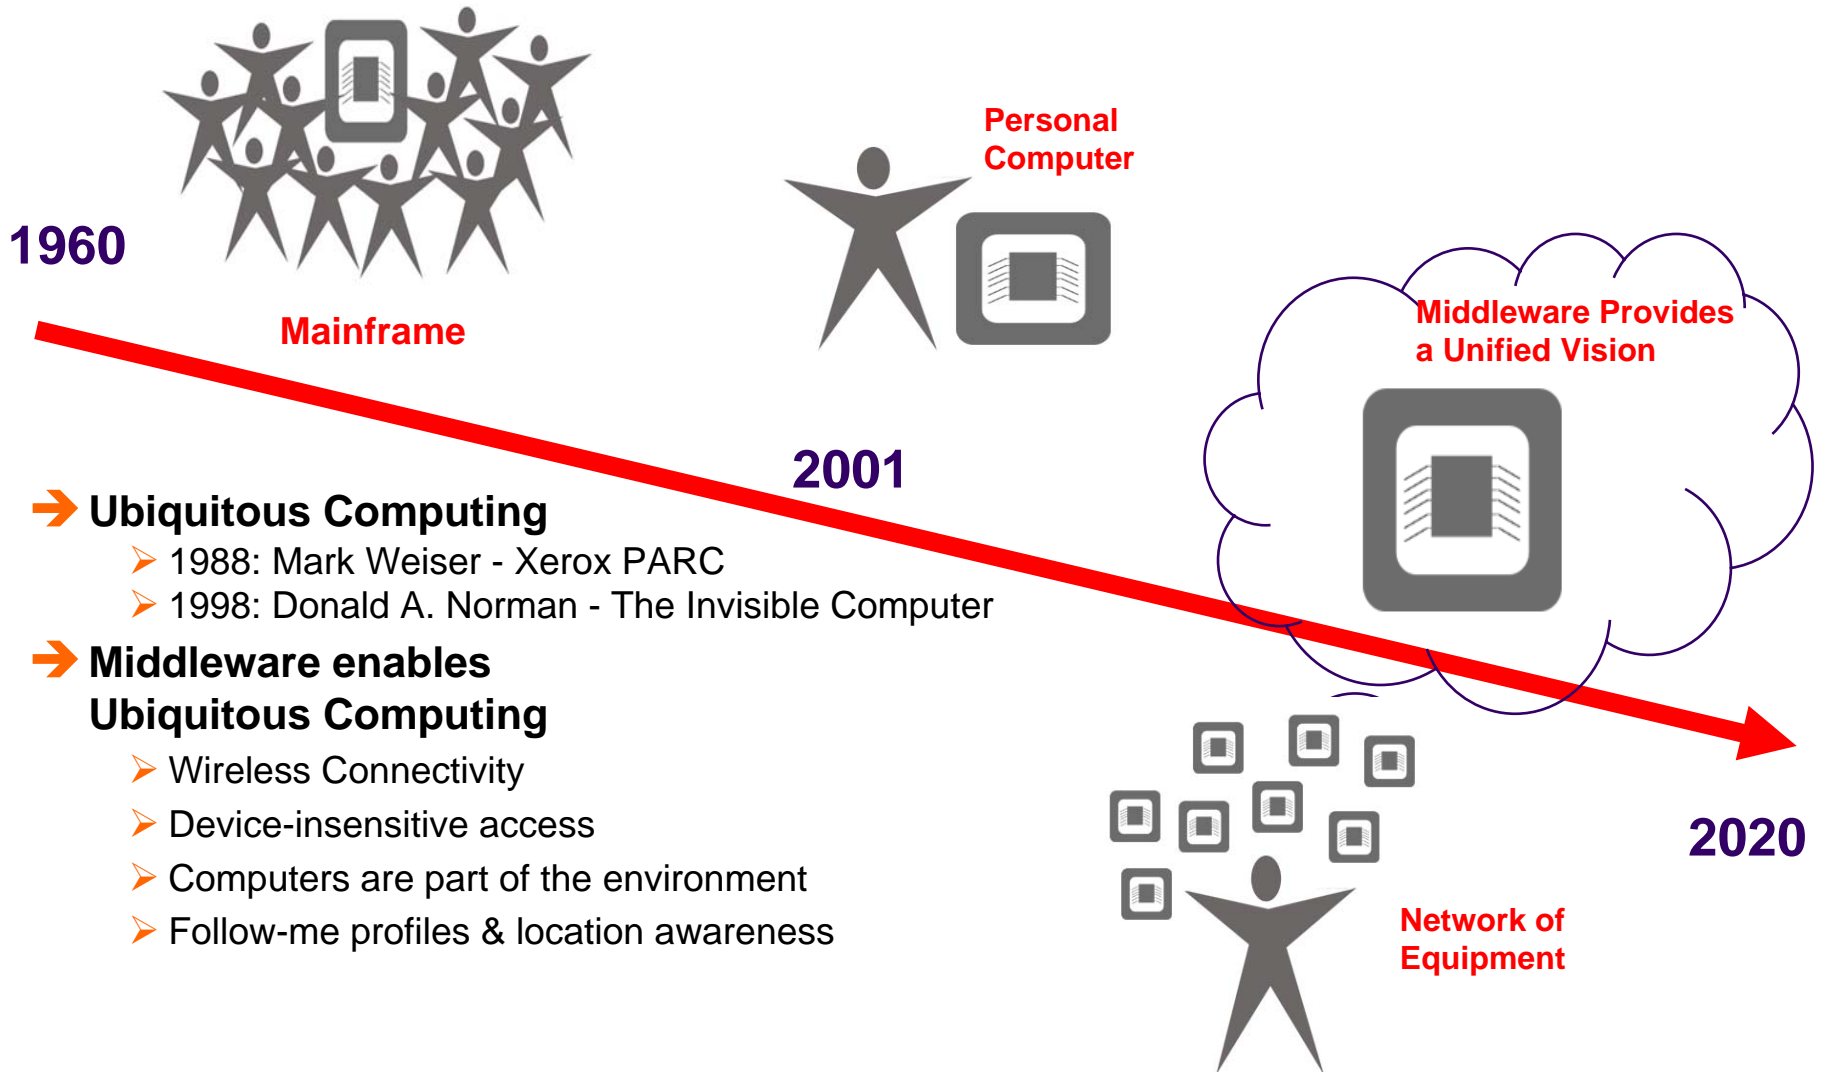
1960

Mainframe

Personal Computer

2001

Middleware Provides a Unified Vision

2020

Network of Equipment

Ubiquitous Computing

1988: Mark Weiser - Xerox PARC

1998: Donald A. Norman - The Invisible Computer

Middleware enables Ubiquitous Computing

Wireless Connectivity

Device-insensitive access

Computers are part of the environment

Follow-me profiles & location awareness